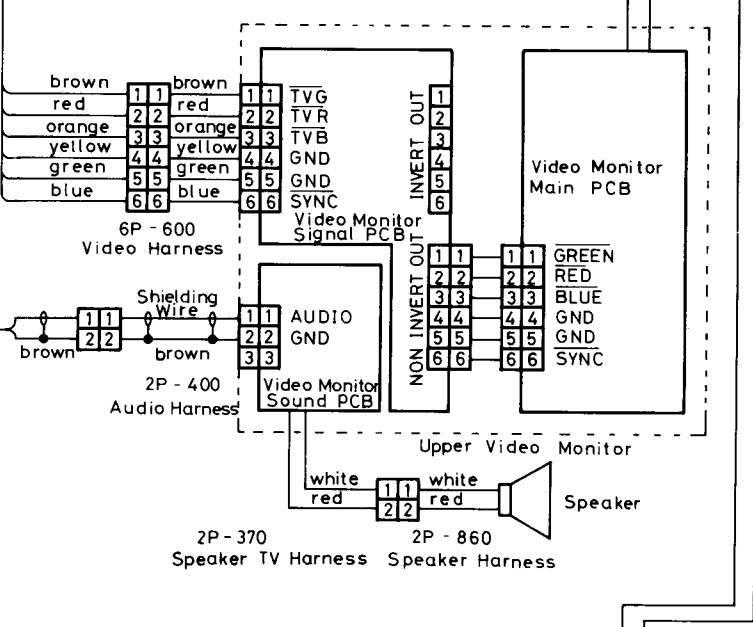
brown
red
orange
yellow
green
blue

1 1
2 2
3 3
4 4
5 5
6 6

brown
red
orange
yellow
green
blue

1 1 $\overline{TVG}$
2 2 $\overline{TVR}$
3 3 $\overline{TVB}$
4 4 GND
5 5 GND
6 6 $\overline{SYNC}$

6P - 600
Video Harness

Video Monitor
Signal PCB

INVERT OUT
1
2
3
4
5
6

NON INVERT OUT
1 1
2 2
3 3
4 4
5 5
6 6

1 1 $\overline{GREEN}$
2 2 $\overline{RED}$
3 3 $\overline{BLUE}$
4 4 GND
5 5 GND
6 6 $\overline{SYNC}$

Video Monitor
Main PCB

Shielding
Wire

1 1
2 2

brown
brown

1 1 AUDIO
2 2 GND
3 3

2P - 400
Audio Harness

Video Monitor
Sound PCB

Upper Video Monitor

white
red

1 1
2 2

white
red

Speaker

2P - 370
Speaker TV Harness

2P - 860
Speaker Harness